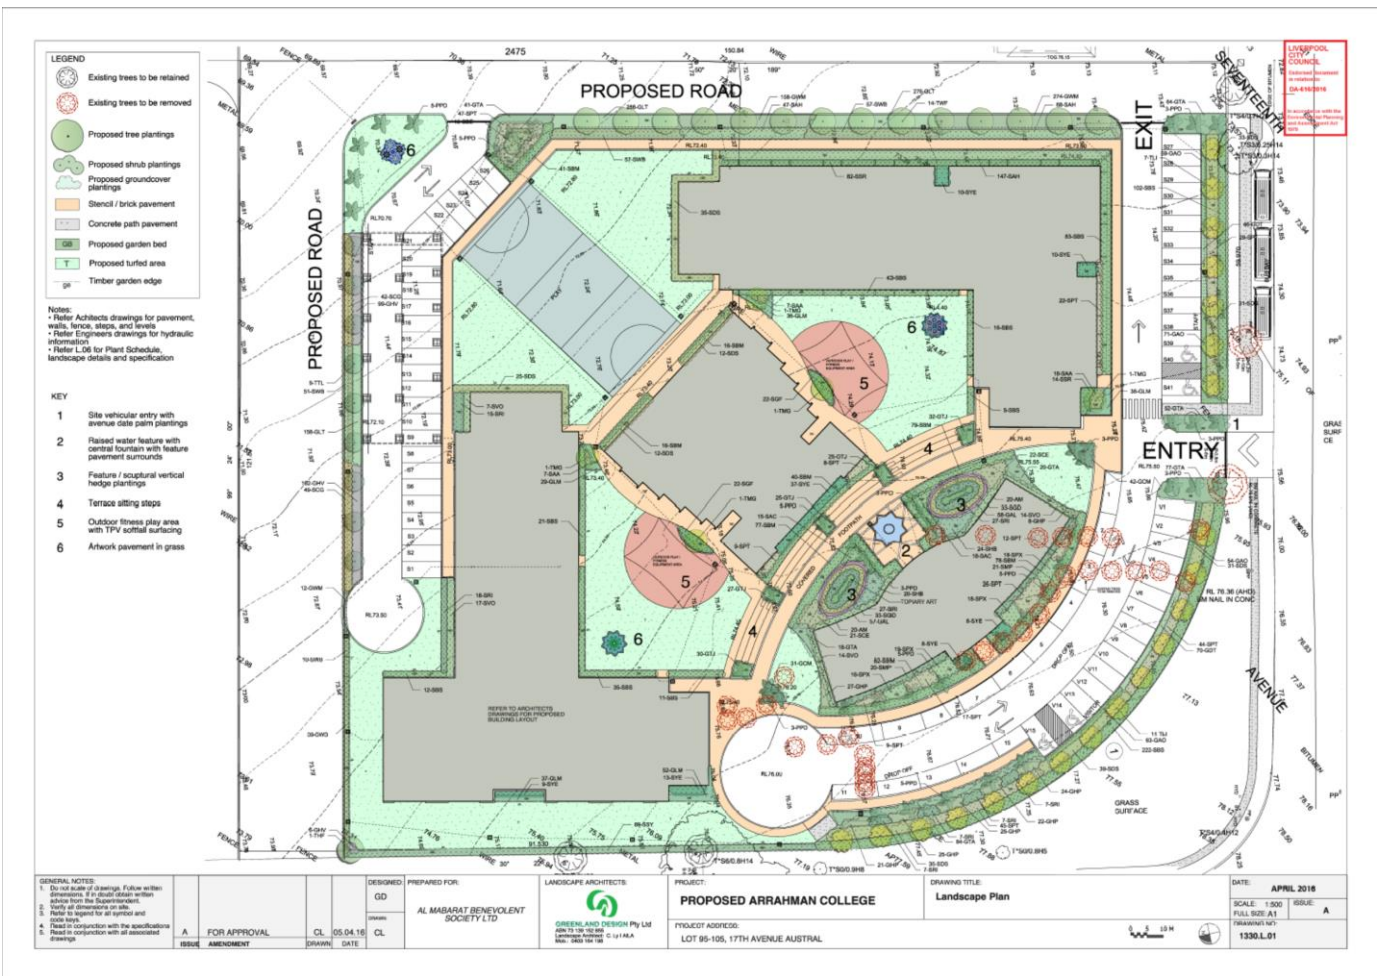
LEGEND
Existing trees to be retained
Existing trees to be removed
Proposed tree plantings
Proposed shrub plantings
Proposed groundcover plantings
Stencil / brick pavement
Concrete path pavement
GB Proposed garden bed
T Proposed turfed area
Timber garden edge

Notes:
• Refer Achitects drawings for pavement, walls, fence, steps, and levels
• Refer Engineers drawings for hydraulic information
• Refer L.06 for Plant Schedule, landscape details and specification

KEY
1 Site vehicular entry with avenue date palm plantings
2 Raised water feature with central fountain with feature pavement surrounds
3 Feature / scuptural vertical hedge plantings
4 Terrace sitting steps
5 Outdoor fitness play area with TPV softfall surfacing
6 Artwork pavement in grass

PROPOSED ROAD
PROPOSED ROAD
SEVENTEENTH
AVENUE
EXIT
ENTRY
2475
FENCE
WIRE
METAL
GRASS SURFACE
BITUMEN
RL 76.36 (AHD) PM NAIL IN CONC
REFER TO ARCHITECTS DRAWINGS FOR PROPOSED BUILDING LAYOUT
TOPIARY ART
DROP OFF

LIVERPOOL CITY COUNCIL
DA-616/2016

GENERAL NOTES:
1. Do not scale of drawings. Follow written dimensions. If in doubt obtain written advice from the Superintendent.
2. Verify all dimensions on site.
3. Refer to legend for all symbol and code keys.
4. Read in conjunction with the specifications
5. Read in conjunction with all associated drawings

A FOR APPROVAL CL 05.04.16 CL
ISSUE AMENDMENT DRAWN DATE
DESIGNED: GD
DRAWN: CL
PREPARED FOR: AL MABARAT BENEVOLENT SOCIETY LTD
LANDSCAPE ARCHITECTS: GREENLAND DESIGN Pty Ltd
PROJECT: PROPOSED ARRAHMAN COLLEGE
PROJECT ADDRESS: LOT 95-105, 17TH AVENUE AUSTRAL
DRAWING TITLE: Landscape Plan
DATE: APRIL 2016
SCALE: 1:500
FULL SIZE: A1
ISSUE: A
DRAWING NO: 1330.L.01